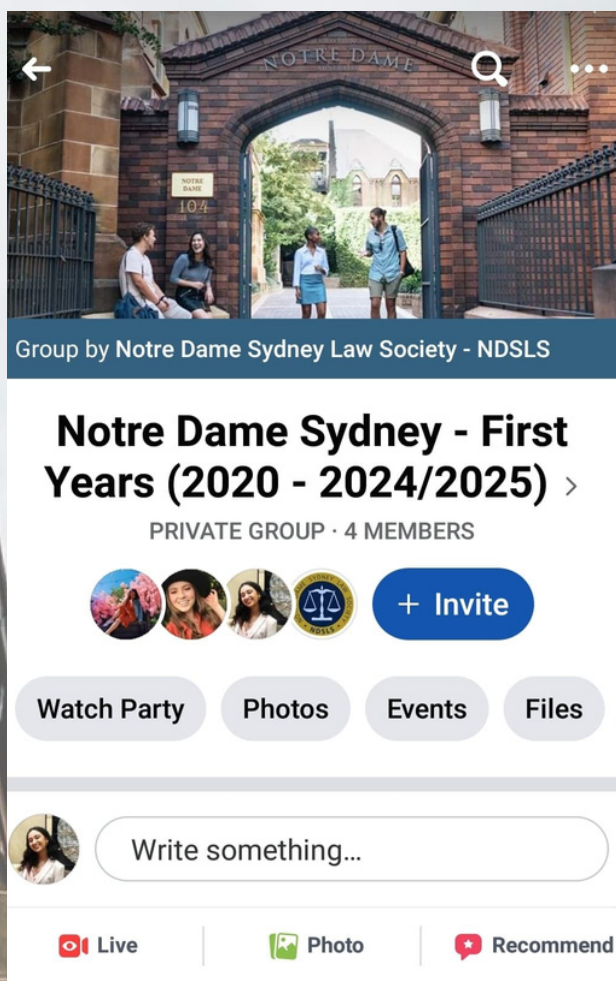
NOTRE DAME

NOTRE DAME 104

Group by Notre Dame Sydney Law Society - NDSLS

Notre Dame Sydney - First Years (2020 - 2024/2025) >

PRIVATE GROUP · 4 MEMBERS

+ Invite

Watch Party

Photos

Events

Files

Write something...

Live

Photo

Recommend